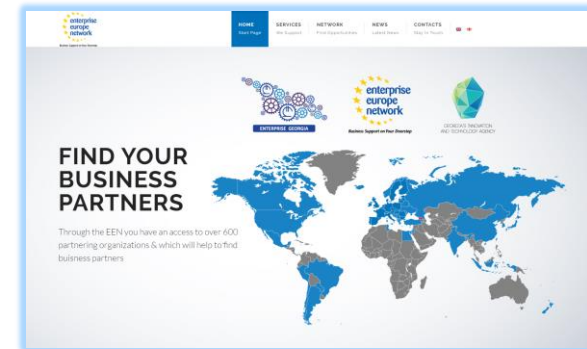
enterprise europe network
Business Support on Your Doorstep

HOME
Start Page

SERVICES
We Support

NETWORK
Find Opportunities

NEWS
Latest News

CONTACTS
Stay in Touch

ENTERPRISE GEORGIA

enterprise europe network
Business Support on Your Doorstep

GEORGIA'S INNOVATION AND TECHNOLOGY AGENCY

FIND YOUR BUSINESS PARTNERS

Through the EEN you have an access to over 600 partnering organizations & which will help to find business partners